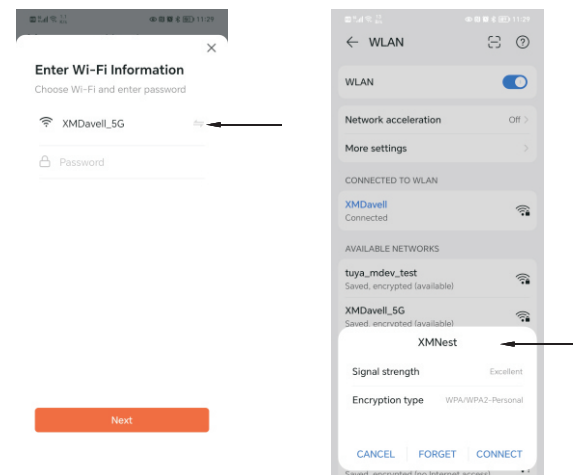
11:29

Enter Wi-Fi Information

Choose Wi-Fi and enter password

XMDavell_5G

Password

Next

11:29

WLAN

WLAN

Network acceleration Off

More settings

CONNECTED TO WLAN

XMDavell
Connected

AVAILABLE NETWORKS

tuya_mdev_test
Saved, encrypted (available)

XMDavell_5G
Saved, encrypted (available)

XMNest

Signal strength Excellent

Encryption type WPA/WPA2-Personal

CANCEL FORGET CONNECT

Saved, encrypted (no Internet access)